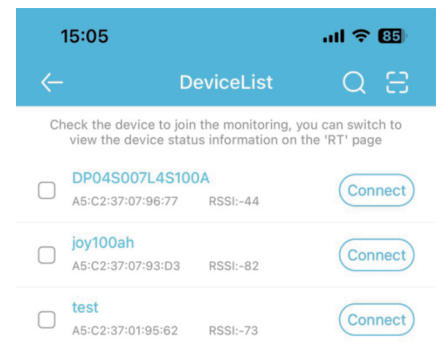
15:05

85

DeviceList

Check the device to join the monitoring, you can switch to view the device status information on the 'RT' page

DP04S007L4S100A
A5:C2:37:07:96:77 RSSI:-44
Connect

joy100ah
A5:C2:37:07:93:D3 RSSI:-82
Connect

test
A5:C2:37:01:95:62 RSSI:-73
Connect